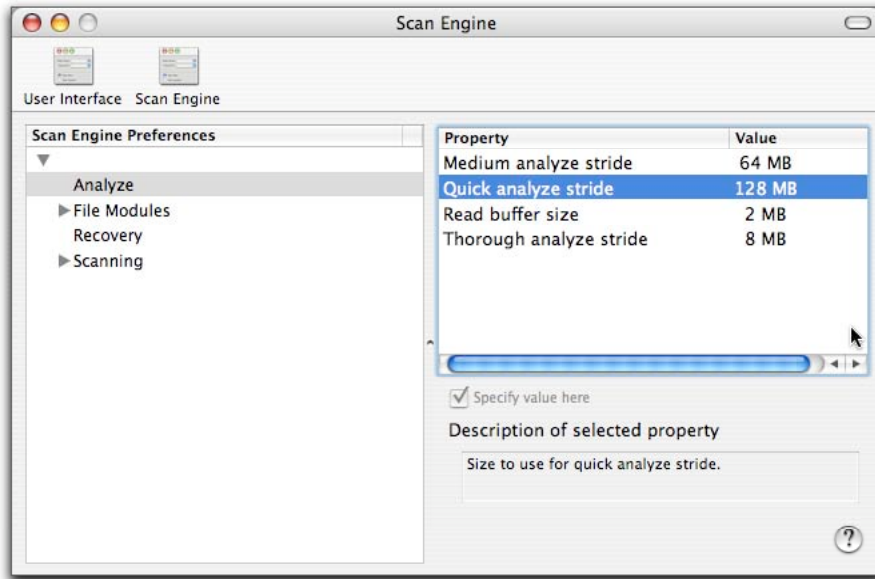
Scan Engine

User Interface Scan Engine

Scan Engine Preferences

Analyze
File Modules
Recovery
Scanning

| Property | Value |
|---|---|
| Medium analyze stride | 64 MB |
| Quick analyze stride | 128 MB |
| Read buffer size | 2 MB |
| Thorough analyze stride | 8 MB |

Specify value here

Description of selected property

Size to use for quick analyze stride.

?